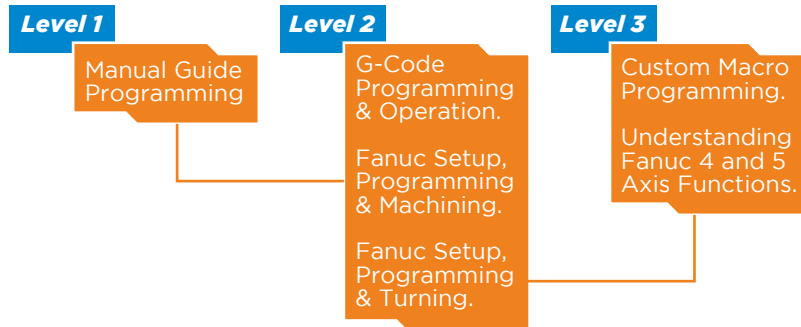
Level 1

Manual Guide Programming

Level 2

G-Code Programming & Operation.

Fanuc Setup, Programming & Machining.

Fanuc Setup, Programming & Turning.

Level 3

Custom Macro Programming.

Understanding Fanuc 4 and 5 Axis Functions.